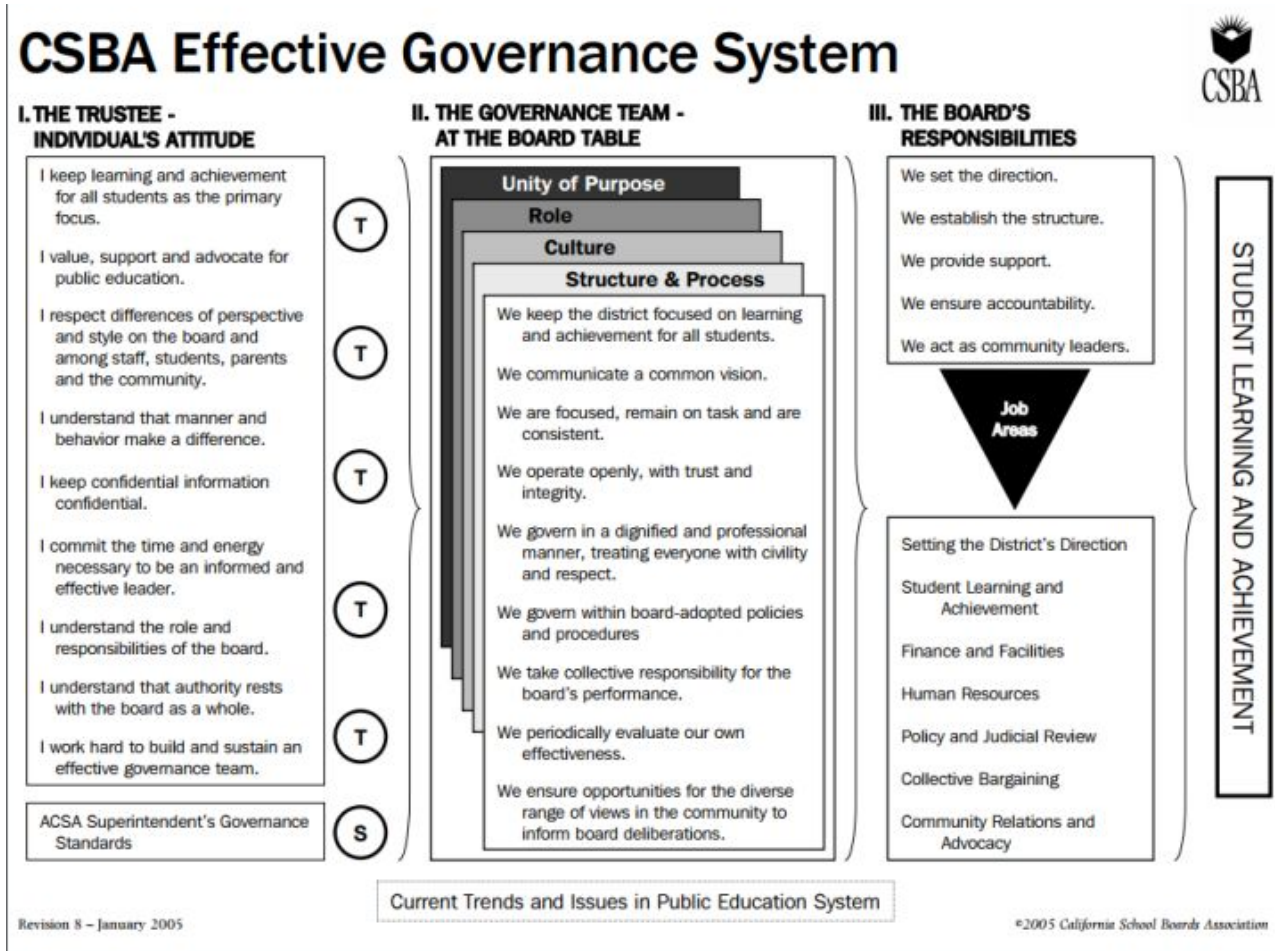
CSBA Effective Governance System

CSBA

I. THE TRUSTEE - INDIVIDUAL'S ATTITUDE

I keep learning and achievement for all students as the primary focus.

I value, support and advocate for public education.

I respect differences of perspective and style on the board and among staff, students, parents and the community.

I understand that manner and behavior make a difference.

I keep confidential information confidential.

I commit the time and energy necessary to be an informed and effective leader.

I understand the role and responsibilities of the board.

I understand that authority rests with the board as a whole.

I work hard to build and sustain an effective governance team.

T

T

T

T

T

ACSA Superintendent's Governance Standards

S

II. THE GOVERNANCE TEAM - AT THE BOARD TABLE

Unity of Purpose

Role

Culture

Structure & Process

We keep the district focused on learning and achievement for all students.

We communicate a common vision.

We are focused, remain on task and are consistent.

We operate openly, with trust and integrity.

We govern in a dignified and professional manner, treating everyone with civility and respect.

We govern within board-adopted policies and procedures

We take collective responsibility for the board's performance.

We periodically evaluate our own effectiveness.

We ensure opportunities for the diverse range of views in the community to inform board deliberations.

III. THE BOARD'S RESPONSIBILITIES

We set the direction.

We establish the structure.

We provide support.

We ensure accountability.

We act as community leaders.

Job Areas

Setting the District's Direction

Student Learning and Achievement

Finance and Facilities

Human Resources

Policy and Judicial Review

Collective Bargaining

Community Relations and Advocacy

STUDENT LEARNING AND ACHIEVEMENT

Current Trends and Issues in Public Education System

Revision 8 – January 2005

©2005 California School Boards Association